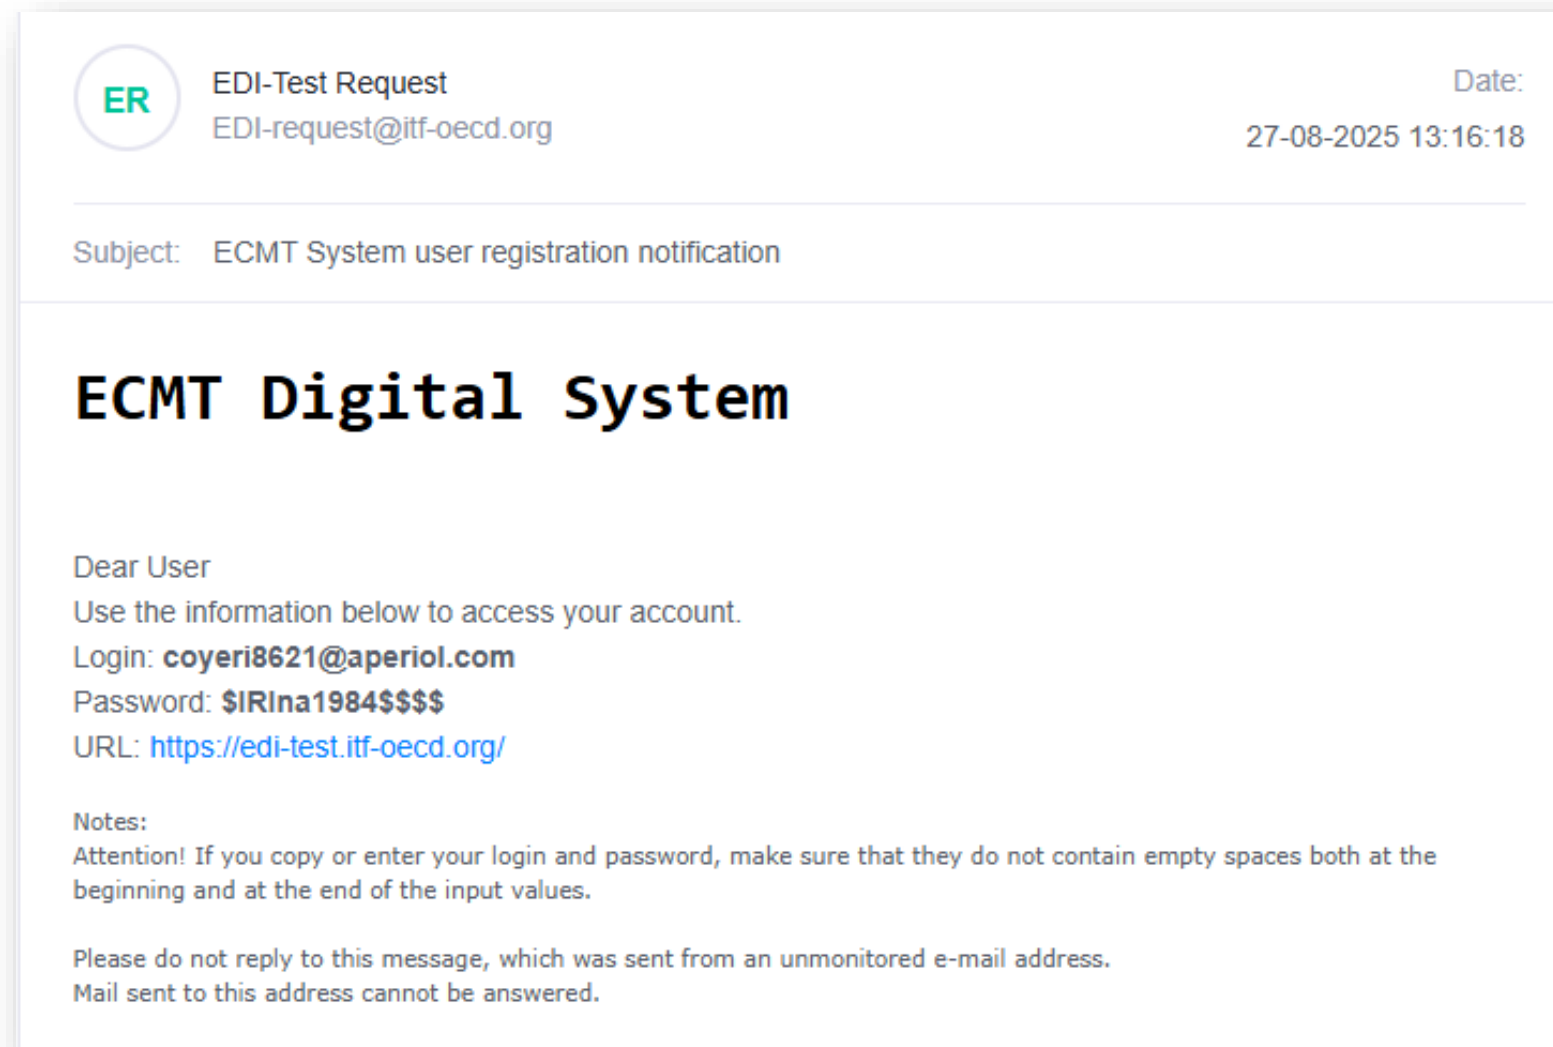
ER

EDI-Test Request
EDI-request@itf-oecd.org

Date:
27-08-2025 13:16:18

Subject: ECMT System user registration notification

ECMT Digital System

Dear User
Use the information below to access your account.
Login: coyeri8621@aperiol.com
Password: $IRIna1984$$$$
URL: https://edi-test.itf-oecd.org/

Notes:
Attention! If you copy or enter your login and password, make sure that they do not contain empty spaces both at the beginning and at the end of the input values.

Please do not reply to this message, which was sent from an unmonitored e-mail address.
Mail sent to this address cannot be answered.